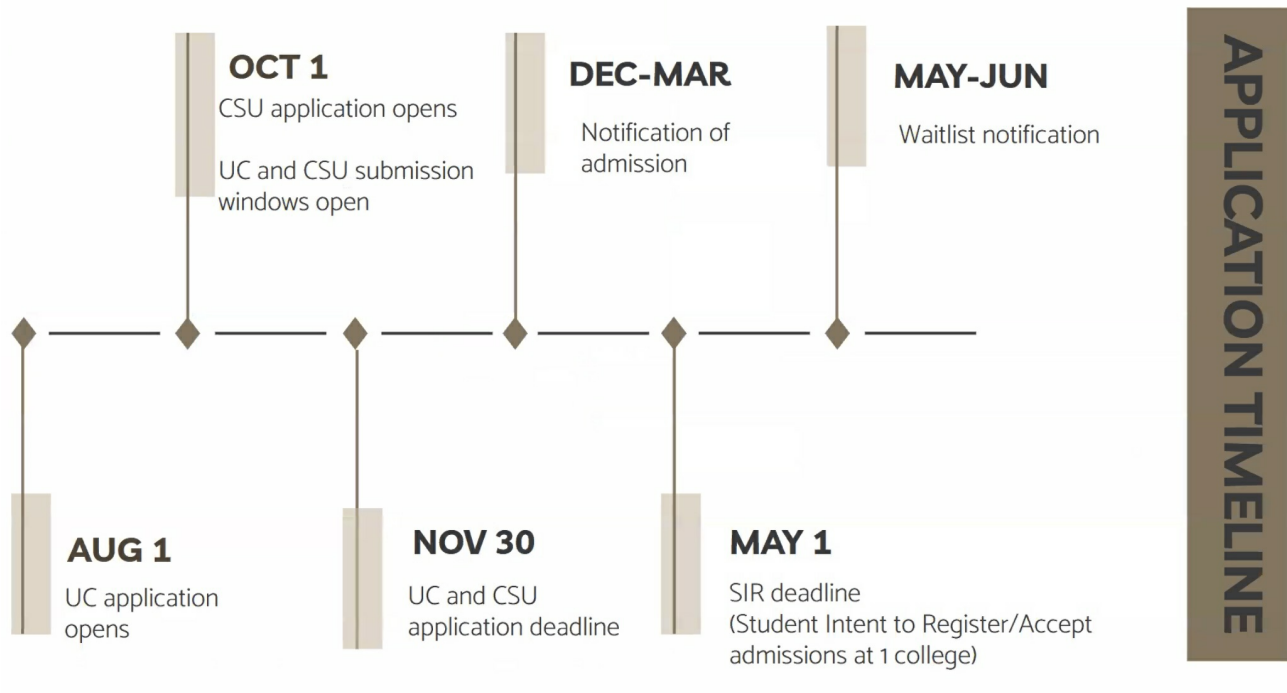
APPLICATION TIMELINE

AUG 1
UC application opens

OCT 1
CSU application opens

UC and CSU submission windows open

NOV 30
UC and CSU application deadline

DEC-MAR
Notification of admission

MAY 1
SIR deadline
(Student Intent to Register/Accept admissions at 1 college)

MAY-JUN
Waitlist notification